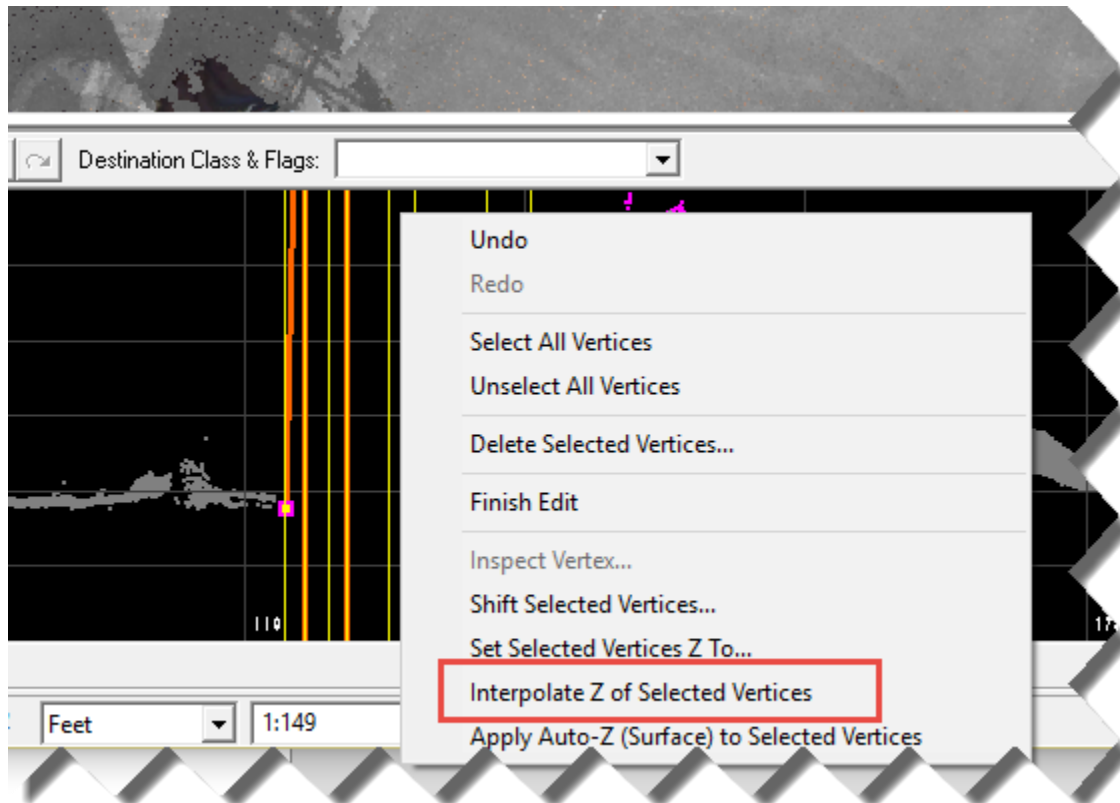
Destination Class & Flags:

Undo
Redo
Select All Vertices
Unselect All Vertices
Delete Selected Vertices...
Finish Edit
Inspect Vertex...
Shift Selected Vertices...
Set Selected Vertices Z To...
Interpolate Z of Selected Vertices
Apply Auto-Z (Surface) to Selected Vertices

110

Feet
1:149